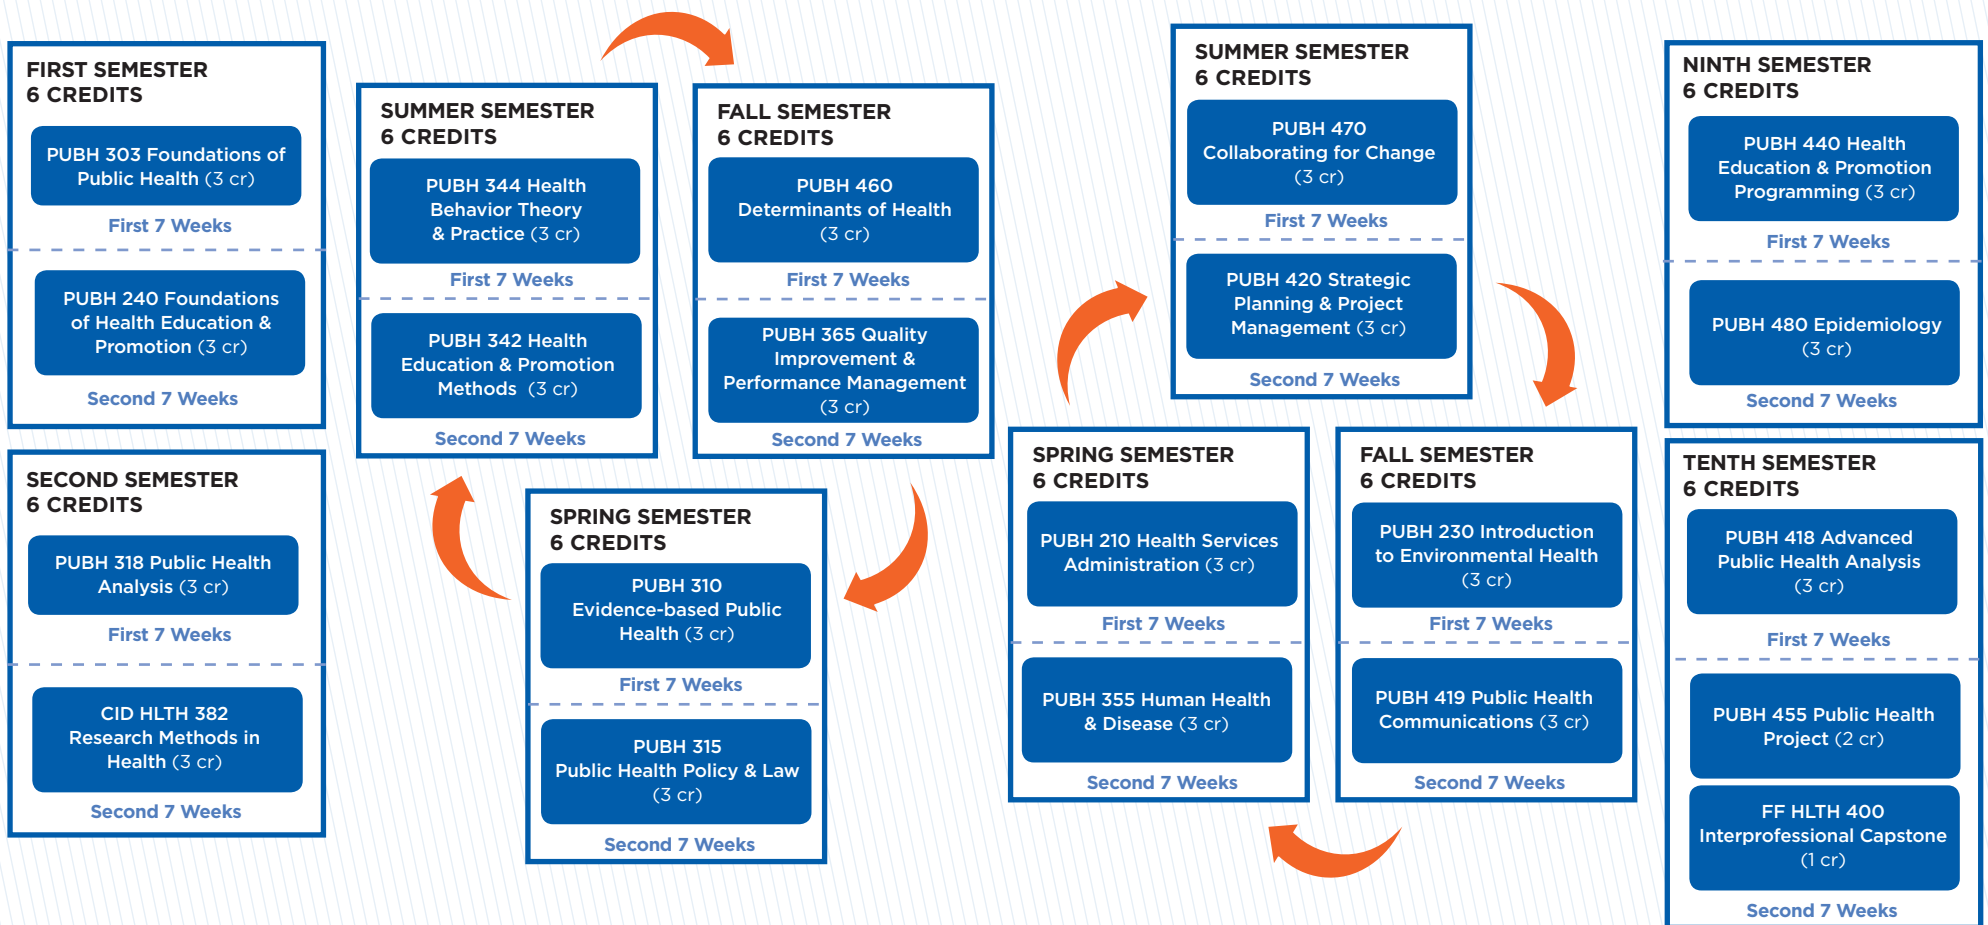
FIRST SEMESTER
6 CREDITS

PUBH 303 Foundations of Public Health (3 cr)

First 7 Weeks

PUBH 240 Foundations of Health Education & Promotion (3 cr)

Second 7 Weeks

SECOND SEMESTER
6 CREDITS

PUBH 318 Public Health Analysis (3 cr)

First 7 Weeks

CID HLTH 382 Research Methods in Health (3 cr)

Second 7 Weeks

SUMMER SEMESTER
6 CREDITS

PUBH 344 Health Behavior Theory & Practice (3 cr)

First 7 Weeks

PUBH 342 Health Education & Promotion Methods (3 cr)

Second 7 Weeks

FALL SEMESTER
6 CREDITS

PUBH 460 Determinants of Health (3 cr)

First 7 Weeks

PUBH 365 Quality Improvement & Performance Management (3 cr)

Second 7 Weeks

SPRING SEMESTER
6 CREDITS

PUBH 310 Evidence-based Public Health (3 cr)

First 7 Weeks

PUBH 315 Public Health Policy & Law (3 cr)

Second 7 Weeks

SUMMER SEMESTER
6 CREDITS

PUBH 470 Collaborating for Change (3 cr)

First 7 Weeks

PUBH 420 Strategic Planning & Project Management (3 cr)

Second 7 Weeks

SPRING SEMESTER
6 CREDITS

PUBH 210 Health Services Administration (3 cr)

First 7 Weeks

PUBH 355 Human Health & Disease (3 cr)

Second 7 Weeks

FALL SEMESTER
6 CREDITS

PUBH 230 Introduction to Environmental Health (3 cr)

First 7 Weeks

PUBH 419 Public Health Communications (3 cr)

Second 7 Weeks

NINTH SEMESTER
6 CREDITS

PUBH 440 Health Education & Promotion Programming (3 cr)

First 7 Weeks

PUBH 480 Epidemiology (3 cr)

Second 7 Weeks

TENTH SEMESTER
6 CREDITS

PUBH 418 Advanced Public Health Analysis (3 cr)

First 7 Weeks

PUBH 455 Public Health Project (2 cr)

FF HLTH 400 Interprofessional Capstone (1 cr)

Second 7 Weeks